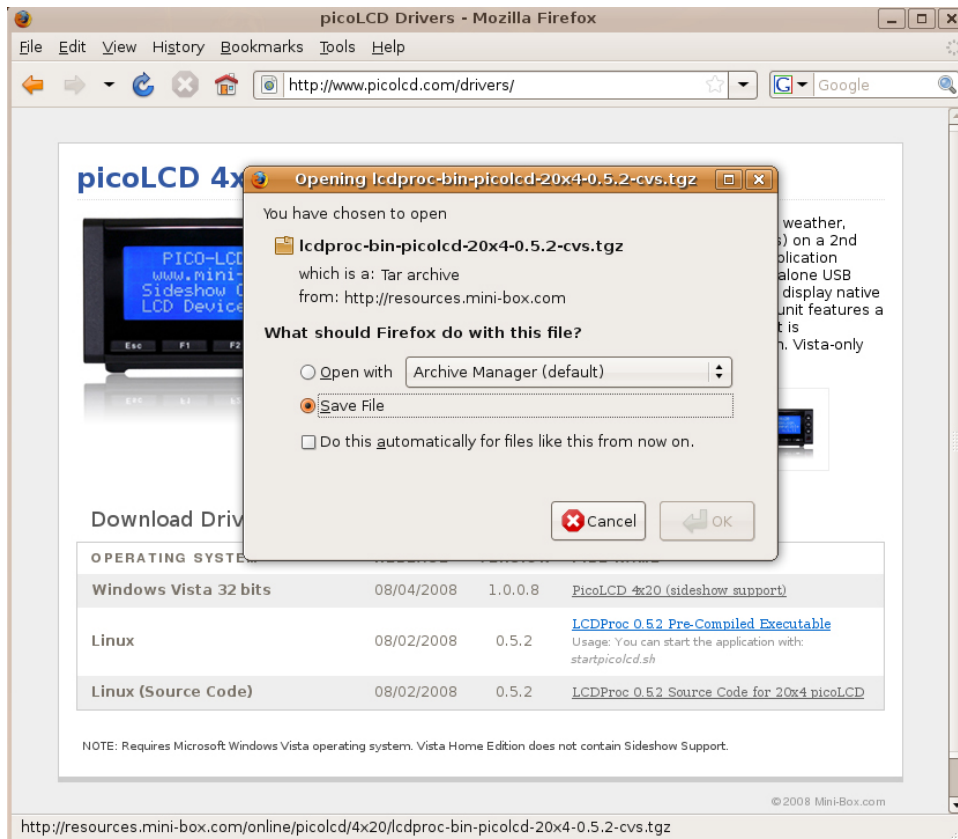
picoLCD Drivers - Mozilla Firefox

File Edit View History Bookmarks Tools Help

http://www.picolcd.com/drivers/

Google

picoLCD 4x

PICO-LCD
www.mini-
Sideshow
LCD Device

Esc F1 F2

weather,
s) on a 2nd
plication
alone USB
display native
unit features a
t is
n. Vista-only

Opening lcdproc-bin-picolcd-20x4-0.5.2-cvs.tgz

You have chosen to open

lcdproc-bin-picolcd-20x4-0.5.2-cvs.tgz

which is a: Tar archive

from: http://resources.mini-box.com

What should Firefox do with this file?

Open with Archive Manager (default)

Save File

Do this automatically for files like this from now on.

Cancel OK

Download Driv

| OPERATING SYSTE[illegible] | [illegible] | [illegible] | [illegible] |
|---|---|---|---|
| Windows Vista 32 bits | 08/04/2008 | 1.0.0.8 | PicoLCD 4x20 (sideshow support) |
| Linux | 08/02/2008 | 0.5.2 | LCDProc 0.52 Pre-Compiled Executable Usage: You can start the application with: startpicolcd.sh |
| Linux (Source Code) | 08/02/2008 | 0.5.2 | LCDProc 0.52 Source Code for 20x4 picoLCD |

NOTE: Requires Microsoft Windows Vista operating system. Vista Home Edition does not contain Sideshow Support.

©2008 Mini-Box.com

http://resources.mini-box.com/online/picolcd/4x20/lcdproc-bin-picolcd-20x4-0.5.2-cvs.tgz